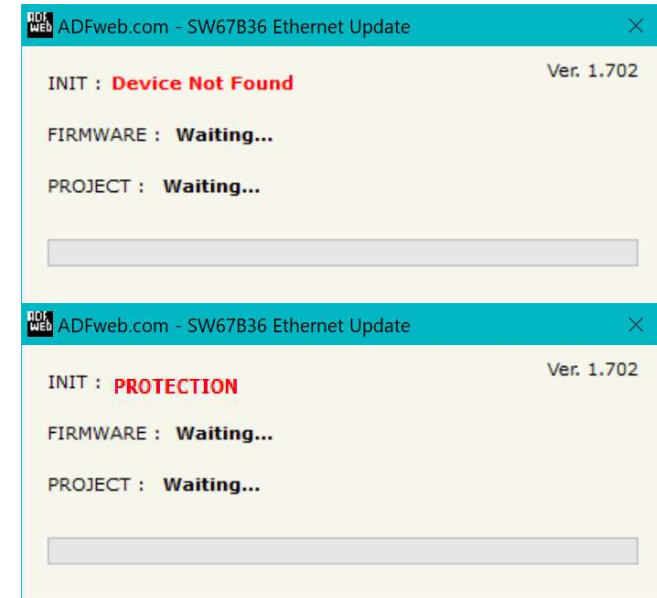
ADF web ADFweb.com - SW67B36 Ethernet Update ×

Ver. 1.702

INIT : Device Not Found

FIRMWARE : Waiting...

PROJECT : Waiting...

ADF web ADFweb.com - SW67B36 Ethernet Update ×

Ver. 1.702

INIT : PROTECTION

FIRMWARE : Waiting...

PROJECT : Waiting...